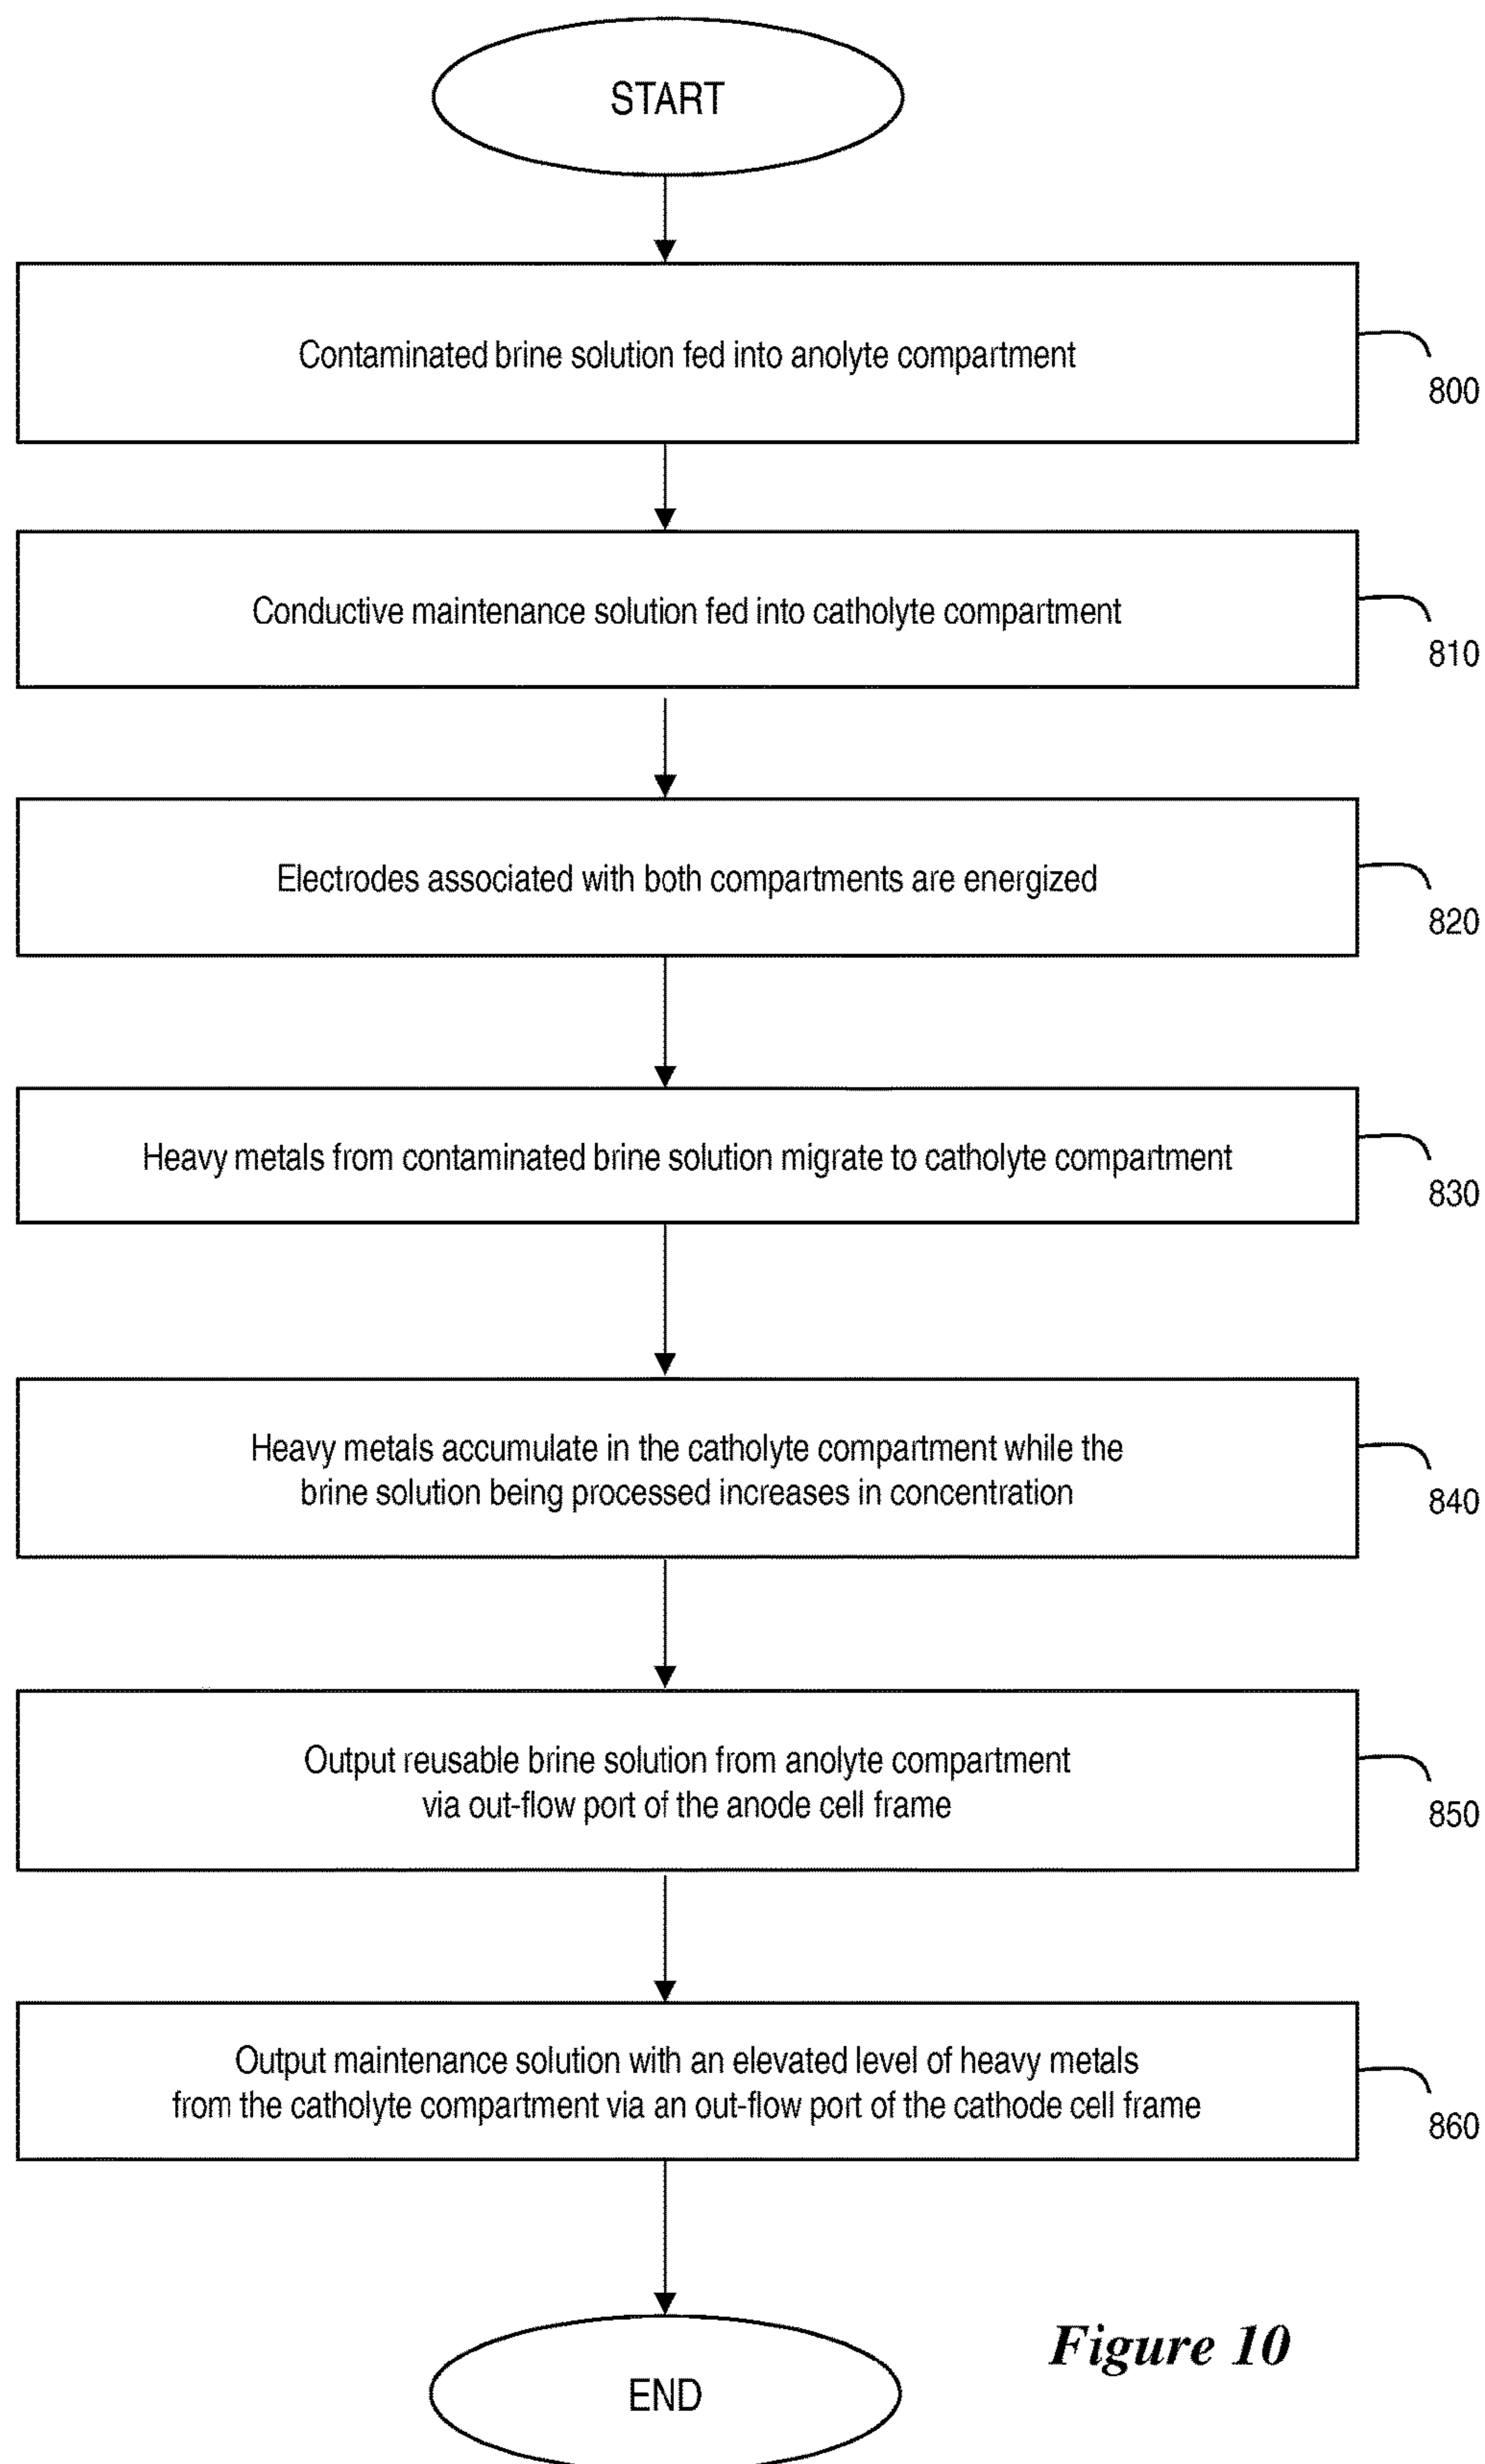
START

Contaminated brine solution fed into anolyte compartment

800

Conductive maintenance solution fed into catholyte compartment

810

Electrodes associated with both compartments are energized

820

Heavy metals from contaminated brine solution migrate to catholyte compartment

830

Heavy metals accumulate in the catholyte compartment while the brine solution being processed increases in concentration

840

Output reusable brine solution from anolyte compartment via out-flow port of the anode cell frame

850

Output maintenance solution with an elevated level of heavy metals from the catholyte compartment via an out-flow port of the cathode cell frame

860

END

Figure 10